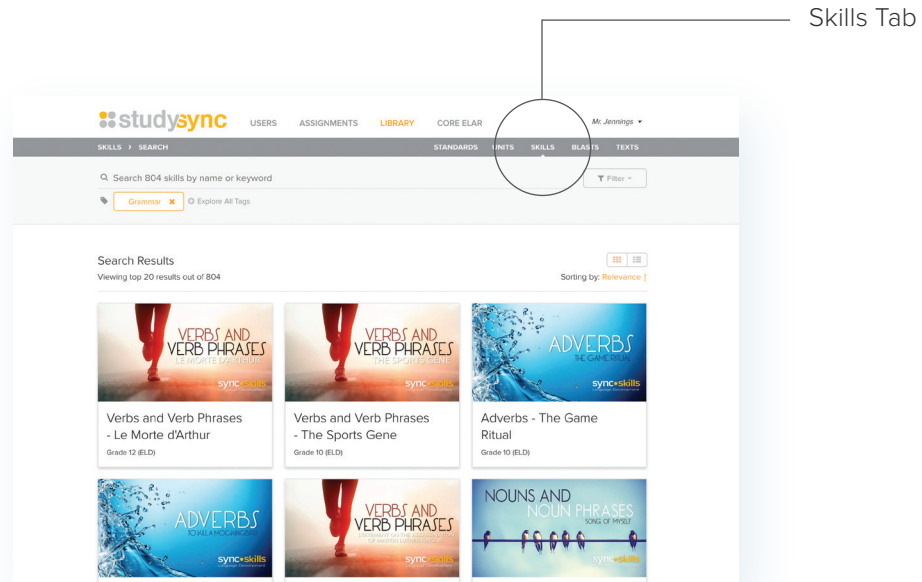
Skills Tab

studysync USERS ASSIGNMENTS LIBRARY CORE ELAR Mr. Jennings

SKILLS › SEARCH STANDARDS UNITS SKILLS BLASTS TEXTS

Search 804 skills by name or keyword

Filter

Grammar Explore All Tags

Search Results

Viewing top 20 results out of 804

Sorting by: Relevance

VERBS AND VERB PHRASES LE MORTE D'ARTHUR sync skills

Verbs and Verb Phrases - Le Morte d'Arthur

Grade 12 (ELD)

VERBS AND VERB PHRASES THE SPORTS GENE sync skills

Verbs and Verb Phrases - The Sports Gene

Grade 10 (ELD)

ADVERBS THE GAME RITUAL sync skills

Adverbs - The Game Ritual

Grade 10 (ELD)

ADVERBS TO KILL A MOCKINGBIRD sync skills

VERBS AND VERB PHRASES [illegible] sync skills

NOUNS AND NOUN PHRASES SONG OF MYSELF sync skills